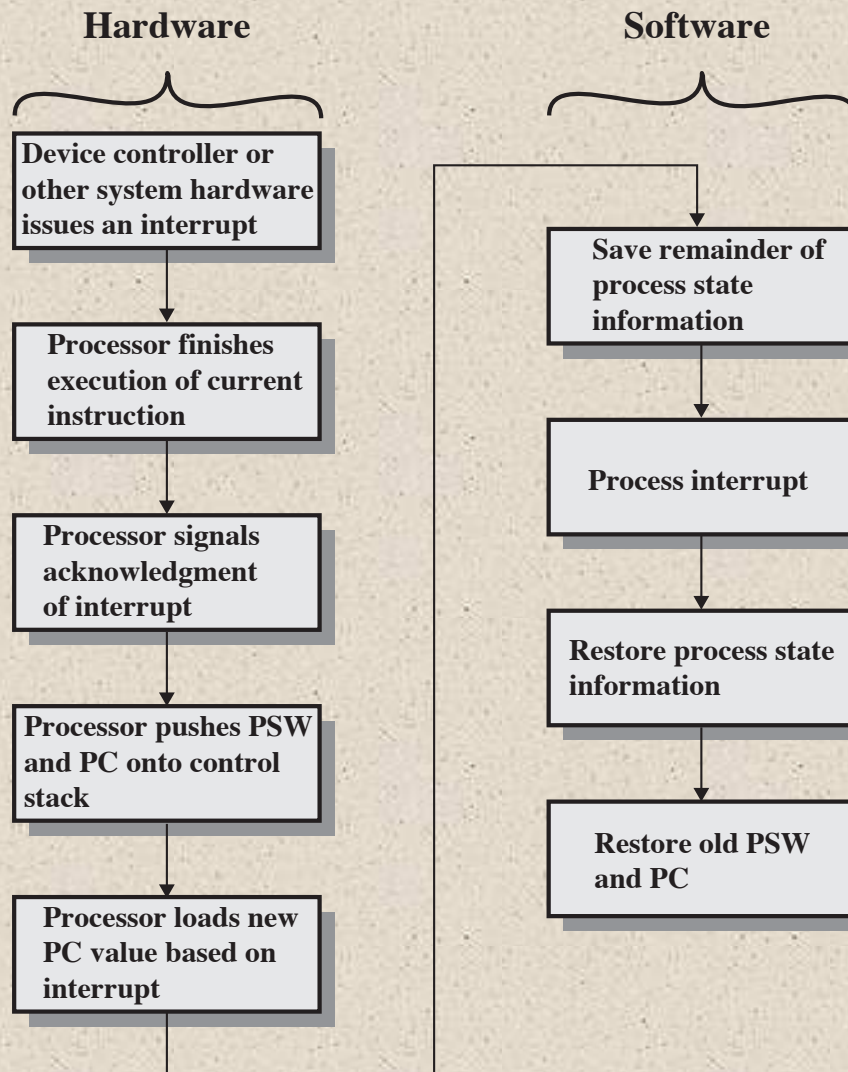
Hardware

Software

Device controller or other system hardware issues an interrupt

Processor finishes execution of current instruction

Processor signals acknowledgment of interrupt

Processor pushes PSW and PC onto control stack

Processor loads new PC value based on interrupt

Save remainder of process state information

Process interrupt

Restore process state information

Restore old PSW and PC